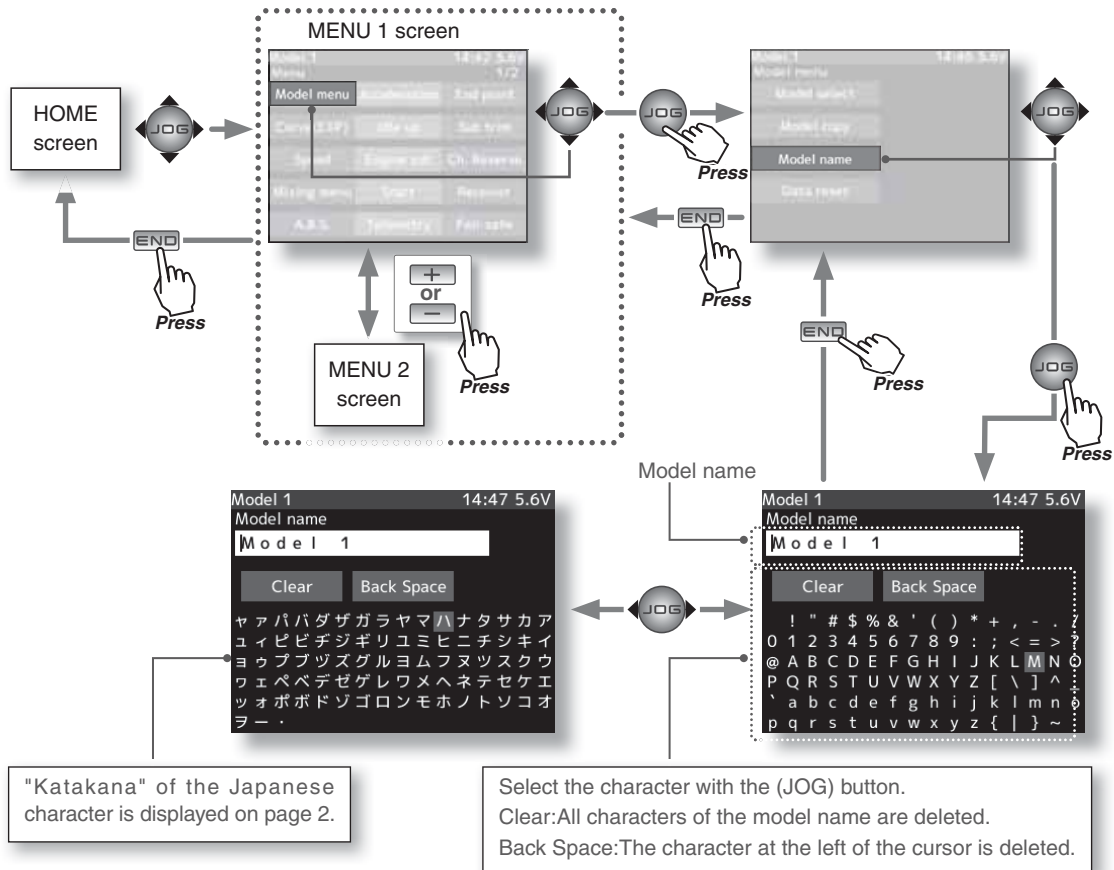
MENU 1 screen

HOME screen

Model 1 14:42 5.6V
Menu 1/2
Model menu Acceleration End point
Curve (EXP) Idle up Sub trim
Speed Engine cut Ch. Reverse
Mixing menu Start Receiver
A.B.S. Telemetry Fail safe

JOG

Press

END

Press

+
or
−

MENU 2 screen

Press

Model 1 14:46 5.6V
Model menu
Model select
Model copy
Model name
Data reset

END

Press

END

Press

JOG

Press

Model name

Model 1 14:47 5.6V
Model name
M o d e l 1
Clear Back Space
ャ ァ パ バ ダ ザ ガ ラ ヤ マ ハ ナ タ サ カ ア
ュ ィ ピ ビ ヂ ジ ギ リ ユ ミ ヒ ニ チ シ キ イ
ョ ゥ プ ブ ヅ ズ グ ル ヨ ム フ ヌ ツ ス ク ウ
ヮ ェ ペ ベ デ ゼ ゲ レ ワ メ ヘ ネ テ セ ケ エ
ッ ォ ポ ボ ド ゾ ゴ ロ ン モ ホ ノ ト ソ コ オ
ヲ ー ・

JOG

Model 1 14:47 5.6V
Model name
M o d e l 1
Clear Back Space
! " # $ % & ' ( ) * + , - . /
0 1 2 3 4 5 6 7 8 9 : ; < = > ?
@ A B C D E F G H I J K L M N O
P Q R S T U V W X Y Z [ \ ] ^ _
` a b c d e f g h i j k l m n o
p q r s t u v w x y z { | } ~

"Katakana" of the Japanese character is displayed on page 2.

Select the character with the (JOG) button.
Clear:All characters of the model name are deleted.
Back Space:The character at the left of the cursor is deleted.